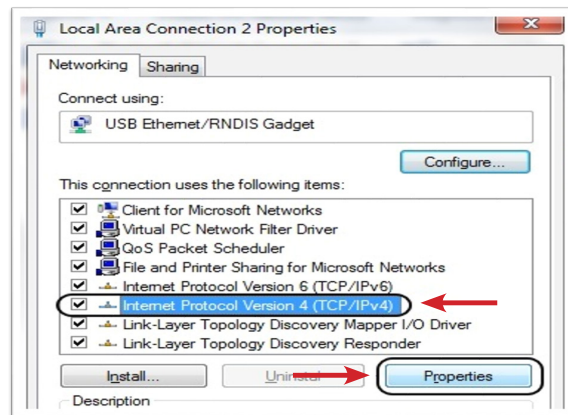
Local Area Connection 2 Properties

Networking | Sharing

Connect using:

USB Ethernet/RNDIS Gadget

Configure...

This connection uses the following items:

Client for Microsoft Networks
Virtual PC Network Filter Driver
QoS Packet Scheduler
File and Printer Sharing for Microsoft Networks
Internet Protocol Version 6 (TCP/IPv6)
Internet Protocol Version 4 (TCP/IPv4)
Link-Layer Topology Discovery Mapper I/O Driver
Link-Layer Topology Discovery Responder

Install... | Uninstall | Properties

Description